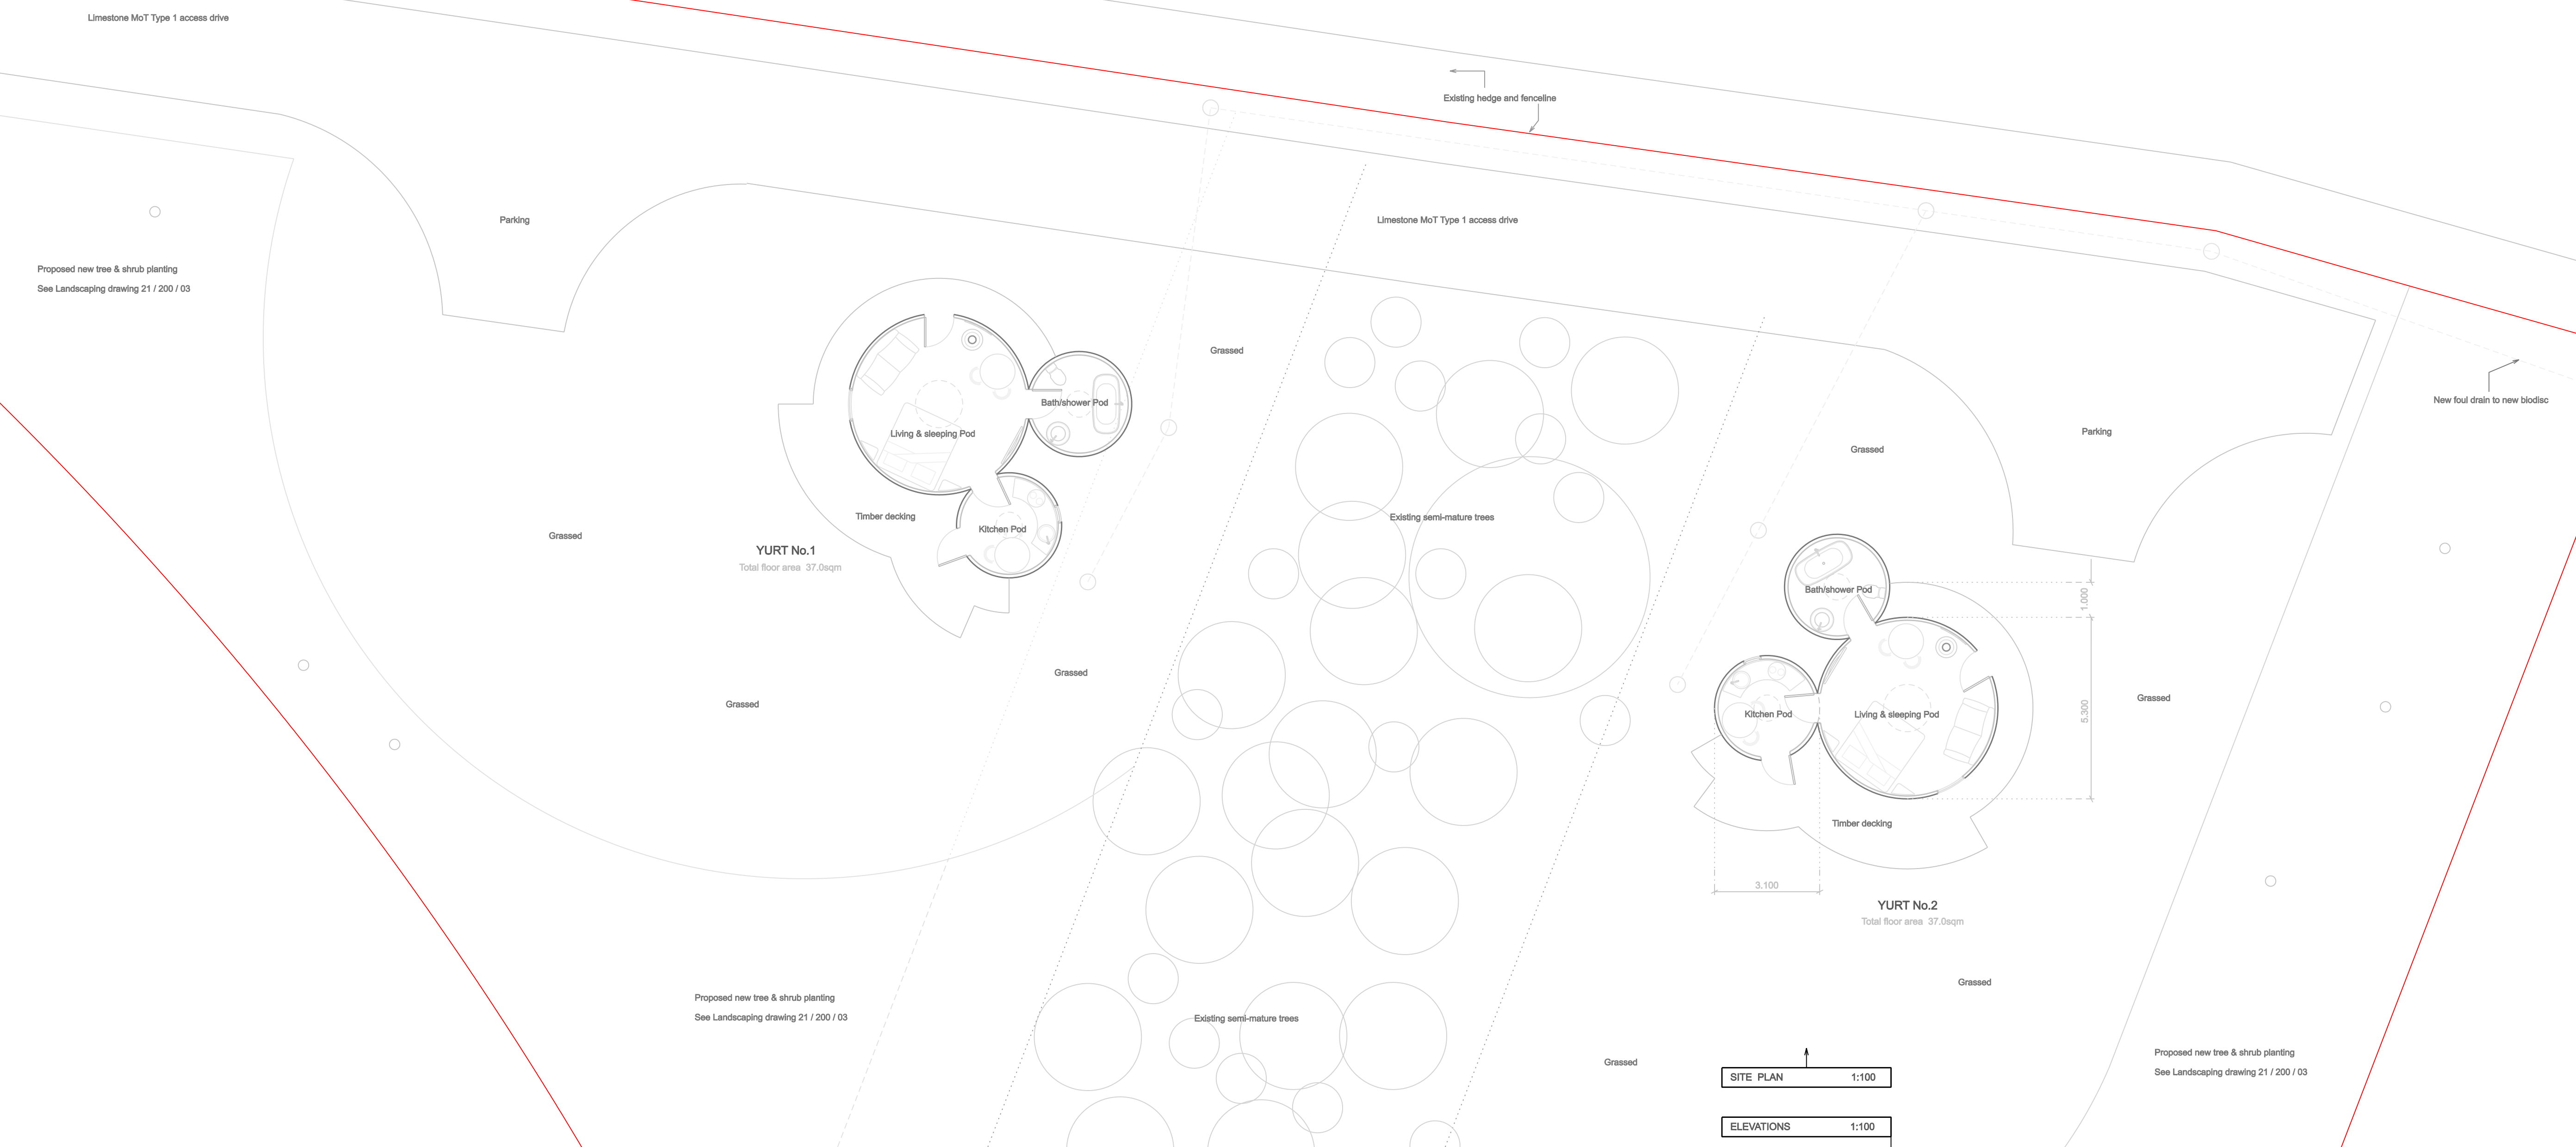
Limestone MoT Type 1 access drive

Existing hedge and fenceline

Parking

Limestone MoT Type 1 access drive

Proposed new tree & shrub planting
See Landscaping drawing 21 / 200 / 03

Grassed

Bath/shower Pod

Living & sleeping Pod

New foul drain to new biodisc

Parking

Grassed

Timber decking

Kitchen Pod

Existing semi-mature trees

Grassed

YURT No.1
Total floor area 37.0sqm

Bath/shower Pod

1.000

Grassed

Kitchen Pod

Living & sleeping Pod

5.300

Grassed

Grassed

Timber decking

3.100

YURT No.2
Total floor area 37.0sqm

Grassed

Proposed new tree & shrub planting
See Landscaping drawing 21 / 200 / 03

Existing semi-mature trees

Grassed

Proposed new tree & shrub planting
See Landscaping drawing 21 / 200 / 03

SITE PLAN 1:100

ELEVATIONS 1:100